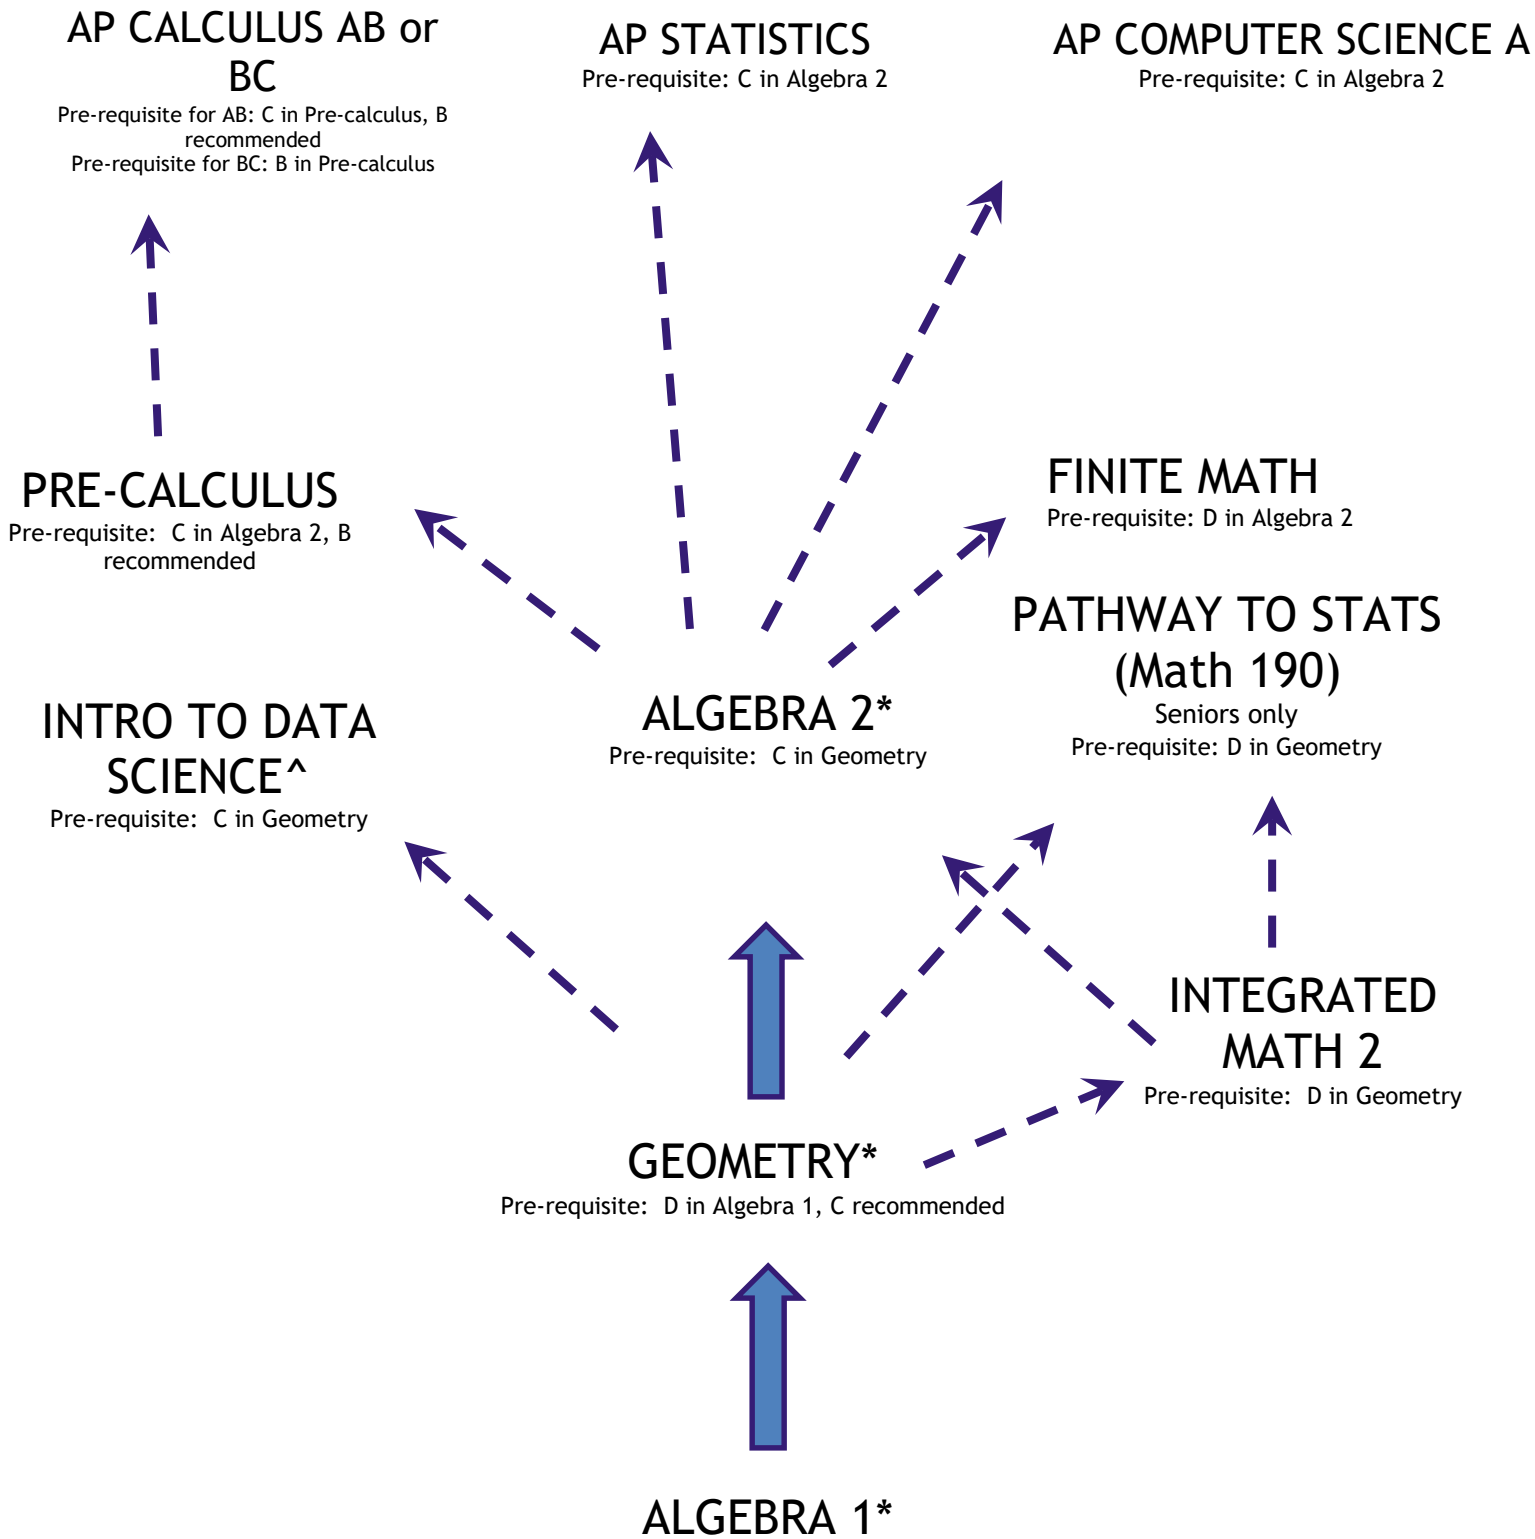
AP CALCULUS AB or BC
Pre-requisite for AB: C in Pre-calculus, B recommended
Pre-requisite for BC: B in Pre-calculus

AP STATISTICS
Pre-requisite: C in Algebra 2

AP COMPUTER SCIENCE A
Pre-requisite: C in Algebra 2

PRE-CALCULUS
Pre-requisite: C in Algebra 2, B recommended

FINITE MATH
Pre-requisite: D in Algebra 2

PATHWAY TO STATS (Math 190)
Seniors only
Pre-requisite: D in Geometry

INTRO TO DATA SCIENCE^
Pre-requisite: C in Geometry

ALGEBRA 2*
Pre-requisite: C in Geometry

INTEGRATED MATH 2
Pre-requisite: D in Geometry

GEOMETRY*
Pre-requisite: D in Algebra 1, C recommended

ALGEBRA 1*